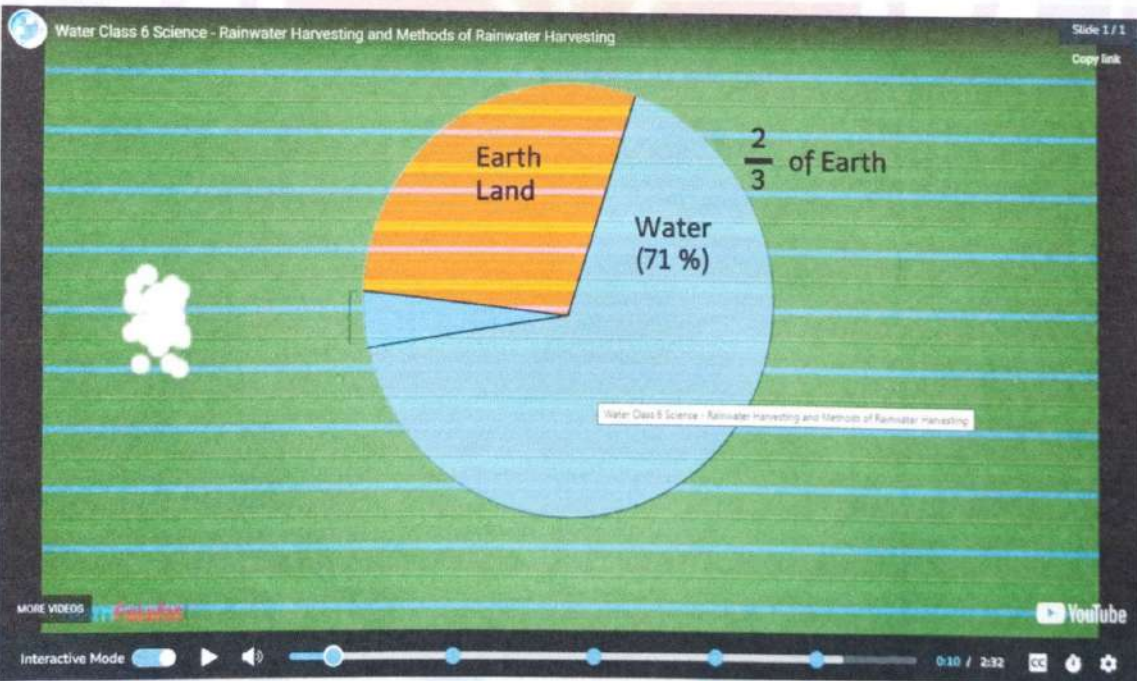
Water Class 6 Science - Rainwater Harvesting and Methods of Rainwater Harvesting

Slide 1 / 1

Copy link

Earth Land

$\frac{2}{3}$ of Earth

Water (71 %)

Water Class 6 Science - Rainwater Harvesting and Methods of Rainwater Harvesting

MORE VIDEOS

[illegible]

YouTube

Interactive Mode

0:10 / 2:32